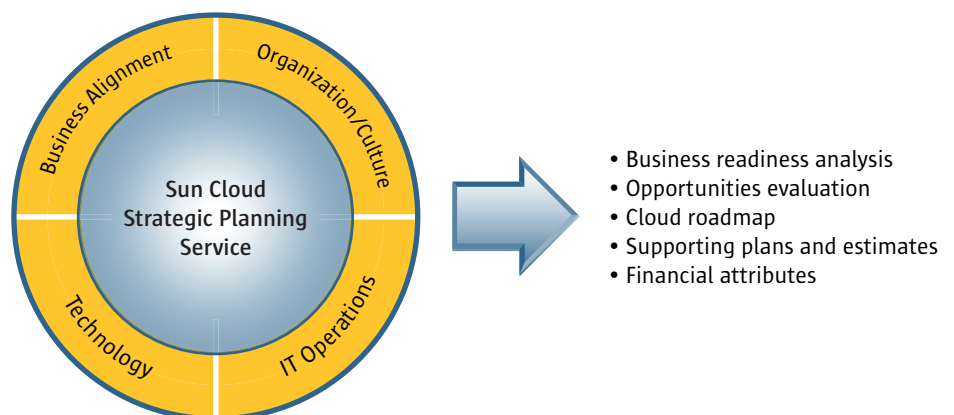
Business Alignment
Organization/Culture
Technology
IT Operations

Sun Cloud Strategic Planning Service

• Business readiness analysis
• Opportunities evaluation
• Cloud roadmap
• Supporting plans and estimates
• Financial attributes